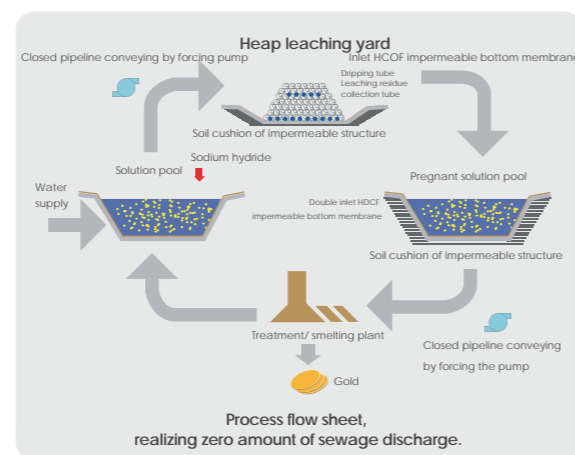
Heap leaching yard

Closed pipeline conveying by forcing pump

Inlet HCOF impermeable bottom membrane

Dripping tube

Leaching residue

collection tube

Soil cushion of impermeable structure

Solution pool

Sodium hydride

Water supply

Pregnant solution pool

Double inlet HDCF impermeable bottom membrane

Soil cushion of impermeable structure

Treatment/ smelting plant

Closed pipeline conveying by forcing the pump

Gold

Process flow sheet, realizing zero amount of sewage discharge.